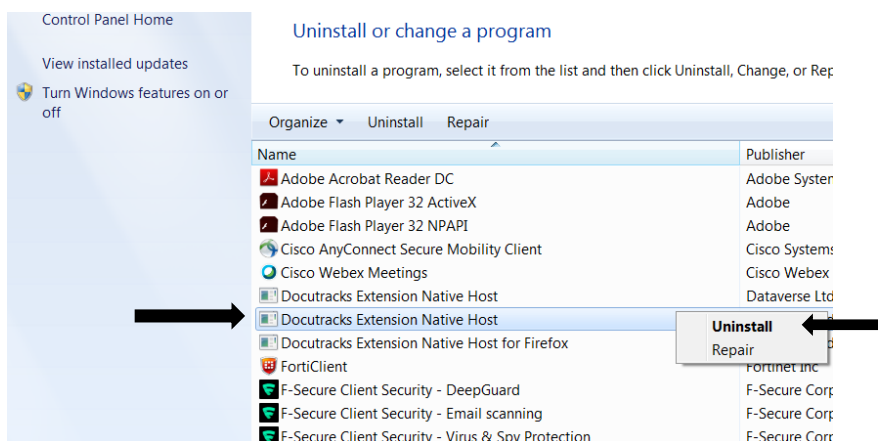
Control Panel Home

View installed updates

Turn Windows features on or off

Uninstall or change a program

To uninstall a program, select it from the list and then click Uninstall, Change, or Rep

Organize ▾ Uninstall Repair

| Name | Publisher |
|---|---|
| Adobe Acrobat Reader DC | Adobe Syster |
| Adobe Flash Player 32 ActiveX | Adobe |
| Adobe Flash Player 32 NPAPI | Adobe |
| Cisco AnyConnect Secure Mobility Client | Cisco Systems |
| Cisco Webex Meetings | Cisco Webex |
| Docutracks Extension Native Host | Dataverse Ltd |
| Docutracks Extension Native Host | |
| Docutracks Extension Native Host for Firefox | |
| FortiClient | Fortinet Inc |
| F-Secure Client Security - DeepGuard | F-Secure Corp |
| F-Secure Client Security - Email scanning | F-Secure Corp |
| F-Secure Client Security - Virus & Spy Protection | F-Secure Corp |

Uninstall
Repair